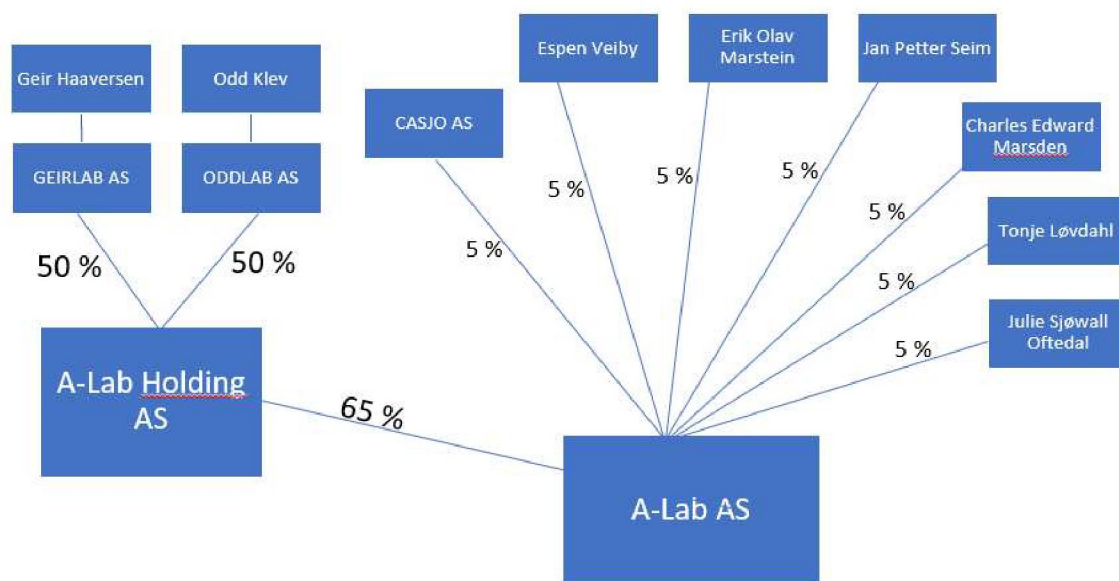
Geir Haaversen

Odd Klev

GEIRLAB AS

ODDLAB AS

50 %

50 %

A-Lab Holding AS

65 %

CASJO AS

5 %

Espen Veiby

5 %

Erik Olav Marstein

5 %

Jan Petter Seim

5 %

Charles Edward Marsden

5 %

Tonje Løvdahl

5 %

Julie Sjøwall Oftedal

5 %

A-Lab AS